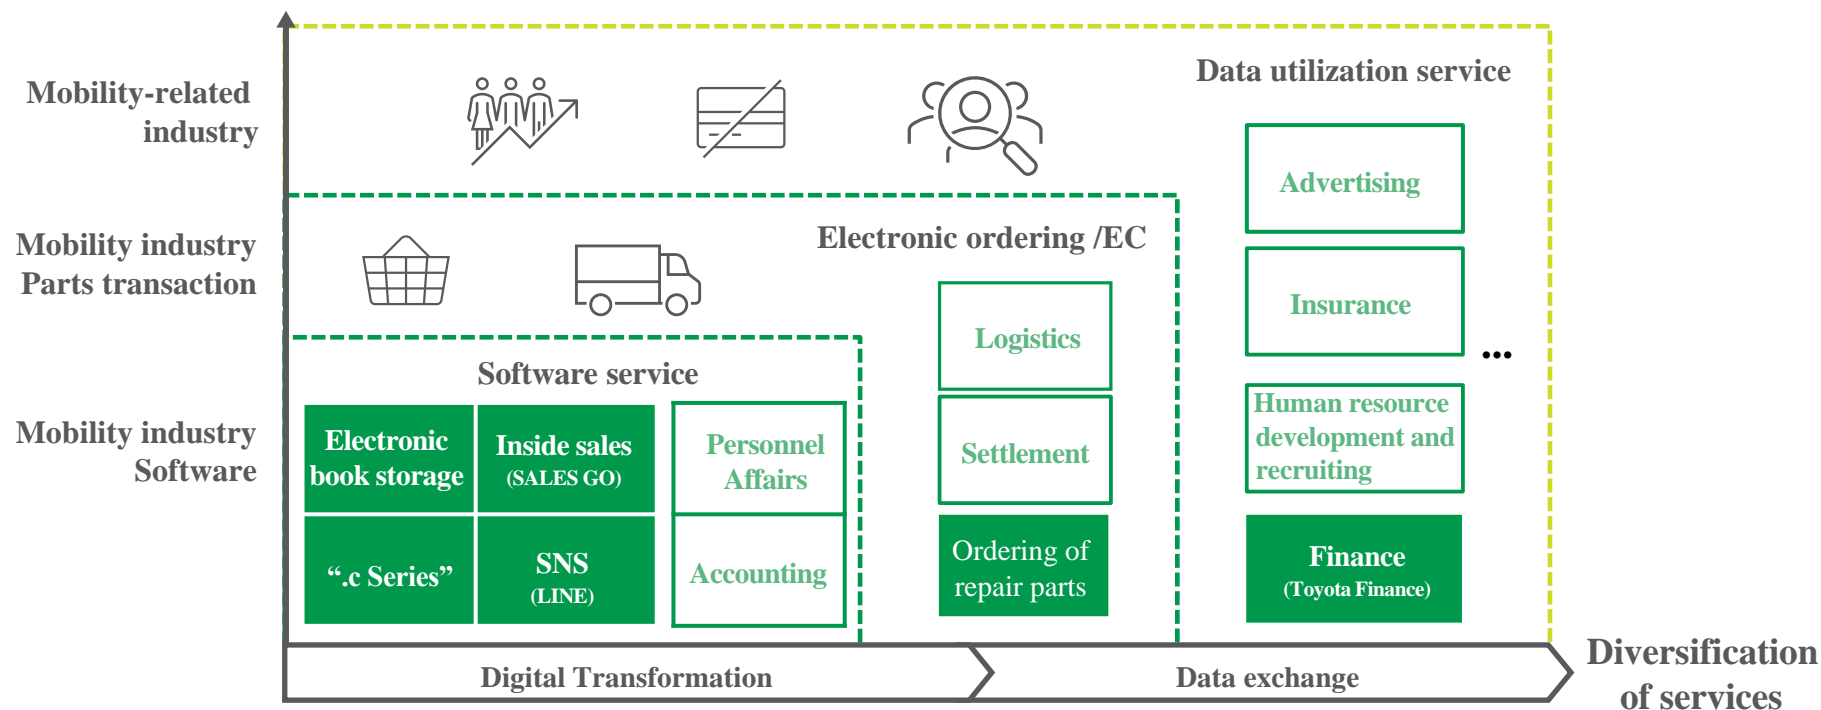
Mobility-related industry

Data utilization service

Mobility industry Parts transaction

Electronic ordering /EC

Advertising

Insurance

Logistics

Software service

Mobility industry Software

Electronic book storage

Inside sales (SALES GO)

Personnel Affairs

Settlement

Human resource development and recruiting

…

“.c Series”

SNS (LINE)

Accounting

Ordering of repair parts

Finance (Toyota Finance)

Digital Transformation

Data exchange

Diversification of services